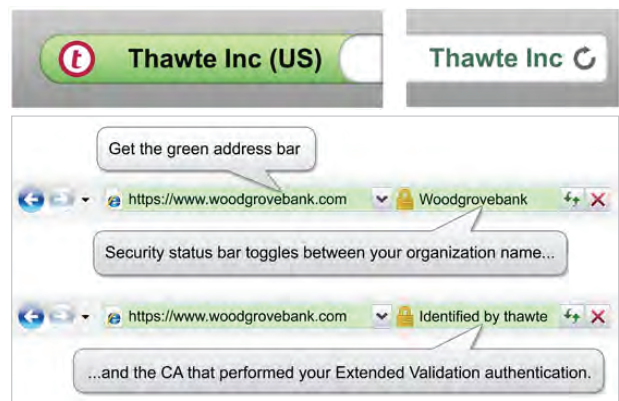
t Thawte Inc (US)

Thawte Inc

Get the green address bar

https://www.woodgrovebank.com Woodgrovebank

Security status bar toggles between your organization name...

https://www.woodgrovebank.com Identified by thawte

...and the CA that performed your Extended Validation authentication.